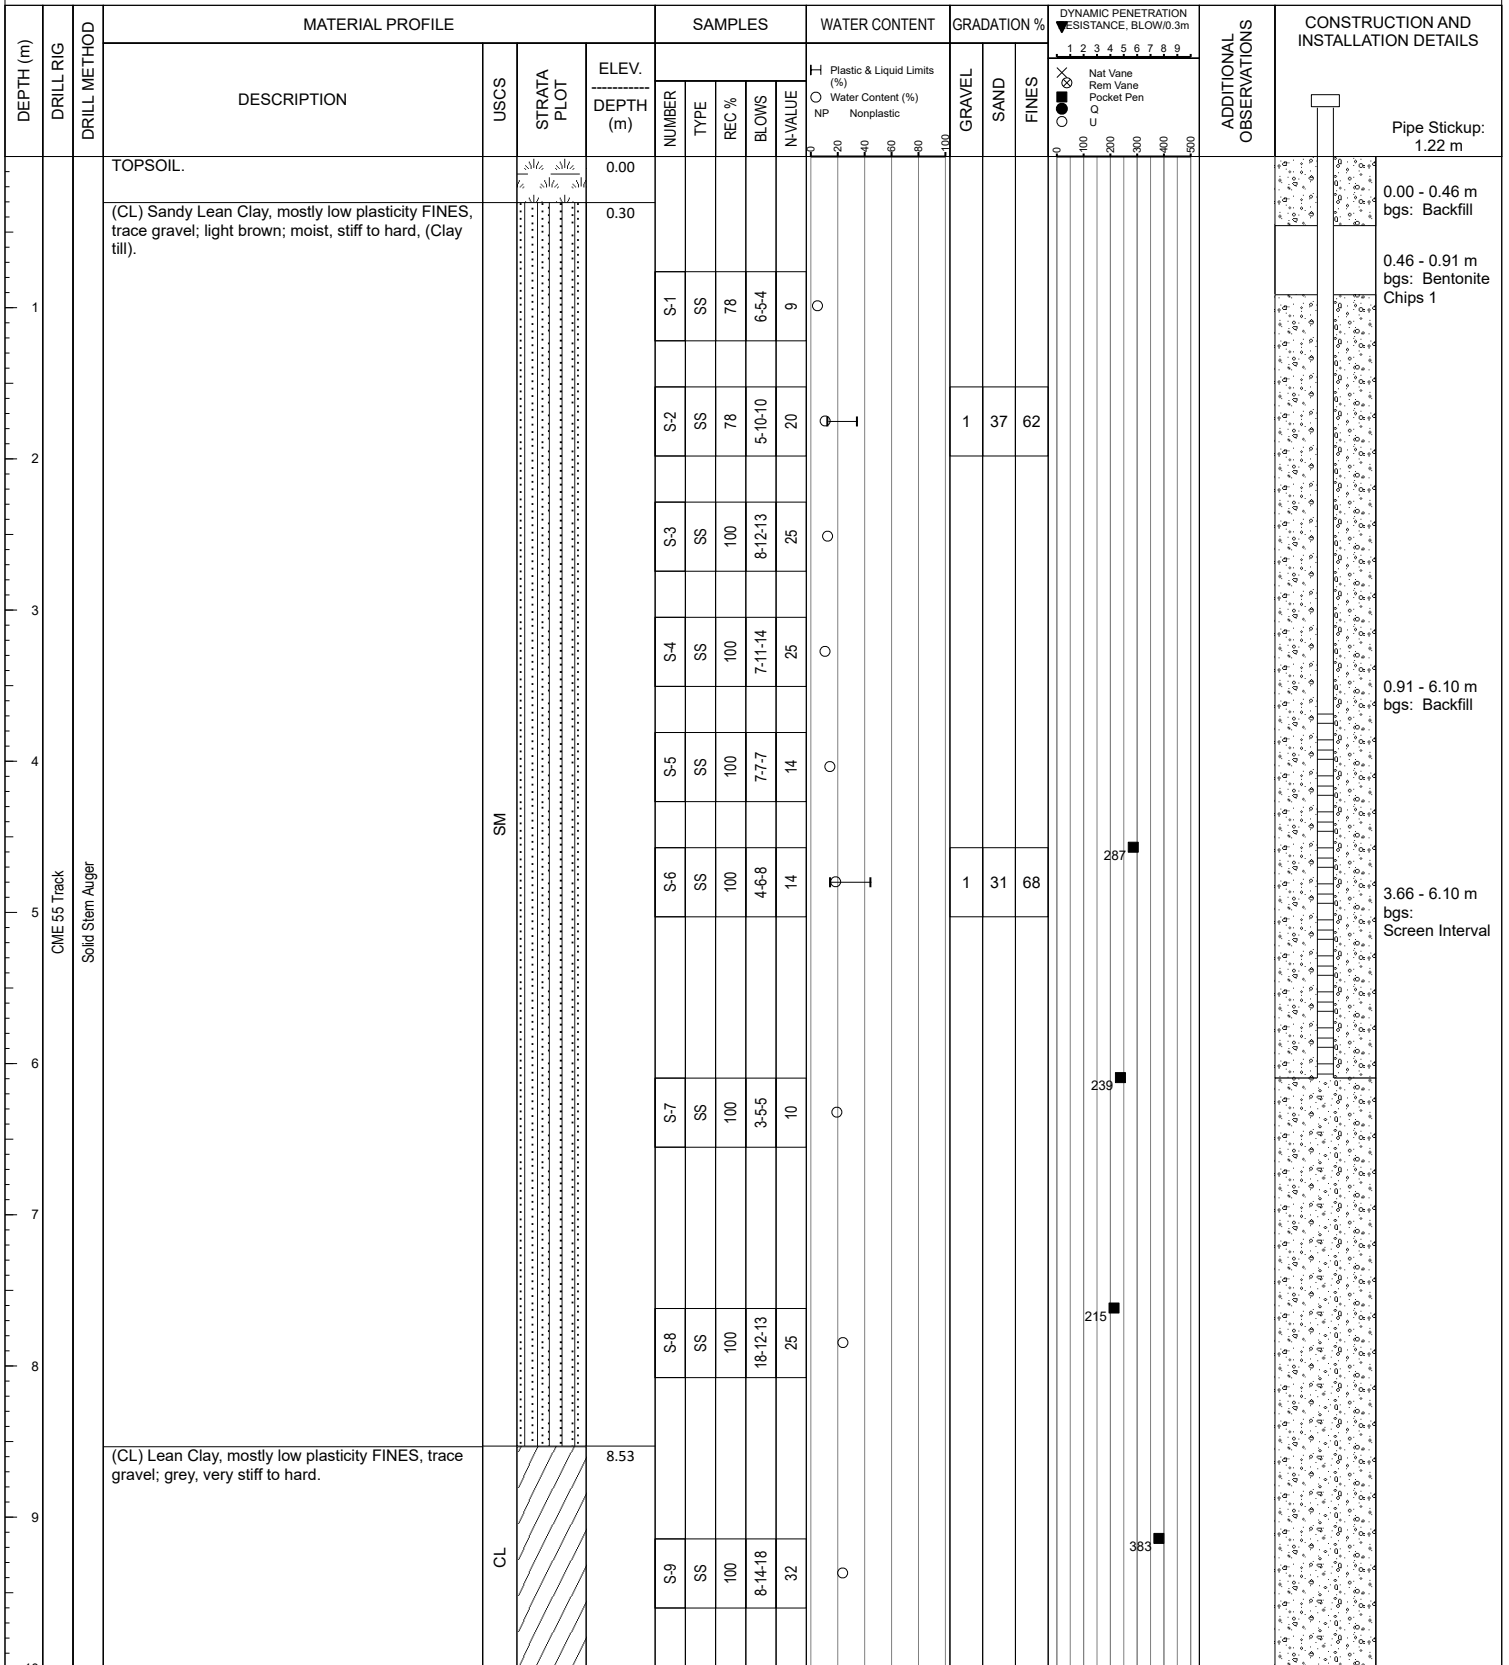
| DEPTH (m) | DRILL RIG | DRILL METHOD | MATERIAL PROFILE: DESCRIPTION | USCS | STRATA PLOT | ELEV. / DEPTH (m) | SAMPLES: NUMBER | TYPE | REC % | BLOWS | N-VALUE | WATER CONTENT | GRADATION %: GRAVEL | SAND | FINES | DYNAMIC PENETRATION RESISTANCE, BLOW/0.3m | ADDITIONAL OBSERVATIONS | CONSTRUCTION AND INSTALLATION DETAILS |
|---|---|---|---|---|---|---|---|---|---|---|---|---|---|---|---|---|---|---|
| | | | TOPSOIL. | | | 0.00 | | | | | | | | | | | | 0.00 - 0.46 m bgs: Backfill |
| | | | (CL) Sandy Lean Clay, mostly low plasticity FINES, trace gravel; light brown; moist, stiff to hard, (Clay till). | | | 0.30 | | | | | | | | | | | | 0.46 - 0.91 m bgs: Bentonite Chips 1 |
| 1 | | | | | | | S-1 | SS | 78 | 6-5-4 | 9 | | | | | | | |
| | | | | | | | S-2 | SS | 78 | 5-10-10 | 20 | | 1 | 37 | 62 | | | |
| 2 | | | | | | | S-3 | SS | 100 | 8-12-13 | 25 | | | | | | | |
| 3 | | | | | | | S-4 | SS | 100 | 7-11-14 | 25 | | | | | | | 0.91 - 6.10 m bgs: Backfill |
| 4 | | | | SM | | | S-5 | SS | 100 | 7-7-7 | 14 | | | | | 287 | | |
| 5 | CME 55 Track | Solid Stem Auger | | | | | S-6 | SS | 100 | 4-6-8 | 14 | | 1 | 31 | 68 | | | 3.66 - 6.10 m bgs: Screen Interval |
| 6 | | | | | | | S-7 | SS | 100 | 3-5-5 | 10 | | | | | 239 | | |
| 7 | | | | | | | | | | | | | | | | 215 | | |
| 8 | | | | | | | S-8 | SS | 100 | 18-12-13 | 25 | | | | | | | |
| | | | (CL) Lean Clay, mostly low plasticity FINES, trace gravel; grey, very stiff to hard. | CL | | 8.53 | | | | | | | | | | | | |
| 9 | | | | | | | S-9 | SS | 100 | 8-14-18 | 32 | | | | | 383 | | |

WATER CONTENT: Plastic & Liquid Limits (%); Water Content (%); NP Nonplastic; 0 20 40 60 80 100

DYNAMIC PENETRATION RESISTANCE: 1 2 3 4 5 6 7 8 9; Nat Vane; Rem Vane; Pocket Pen; Q; U; 0 100 200 300 400 500

Pipe Stickup: 1.22 m